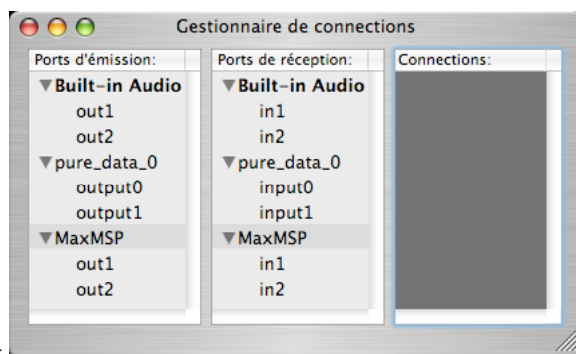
Gestionnaire de connections

Ports d'émission:
Built-in Audio
out1
out2
pure_data_0
output0
output1
MaxMSP
out1
out2

Ports de réception:
Built-in Audio
in1
in2
pure_data_0
input0
input1
MaxMSP
in1
in2

Connections: